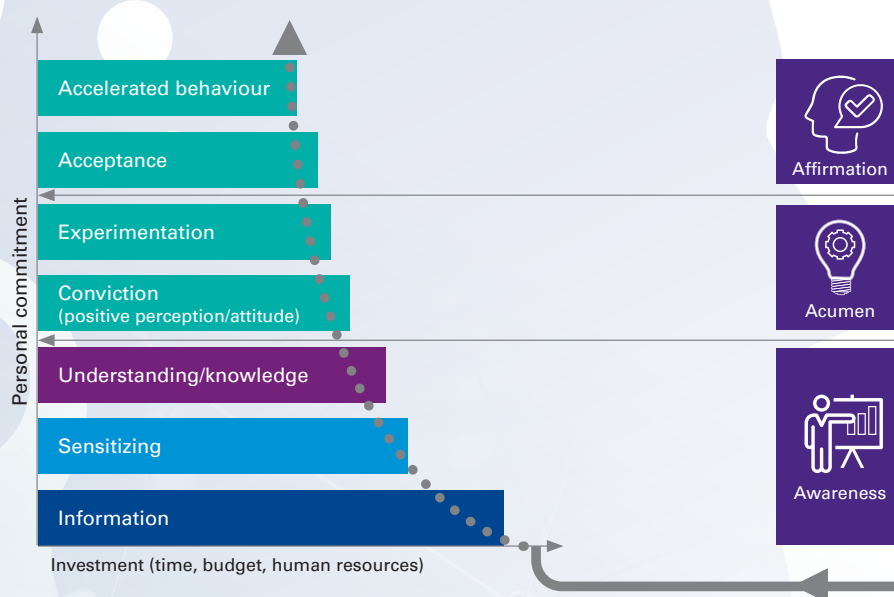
Accelerated behaviour

Acceptance

Experimentation

Conviction
(positive perception/attitude)

Understanding/knowledge

Sensitizing

Information

Personal commitment

Investment (time, budget, human resources)

Affirmation

Acumen

Awareness